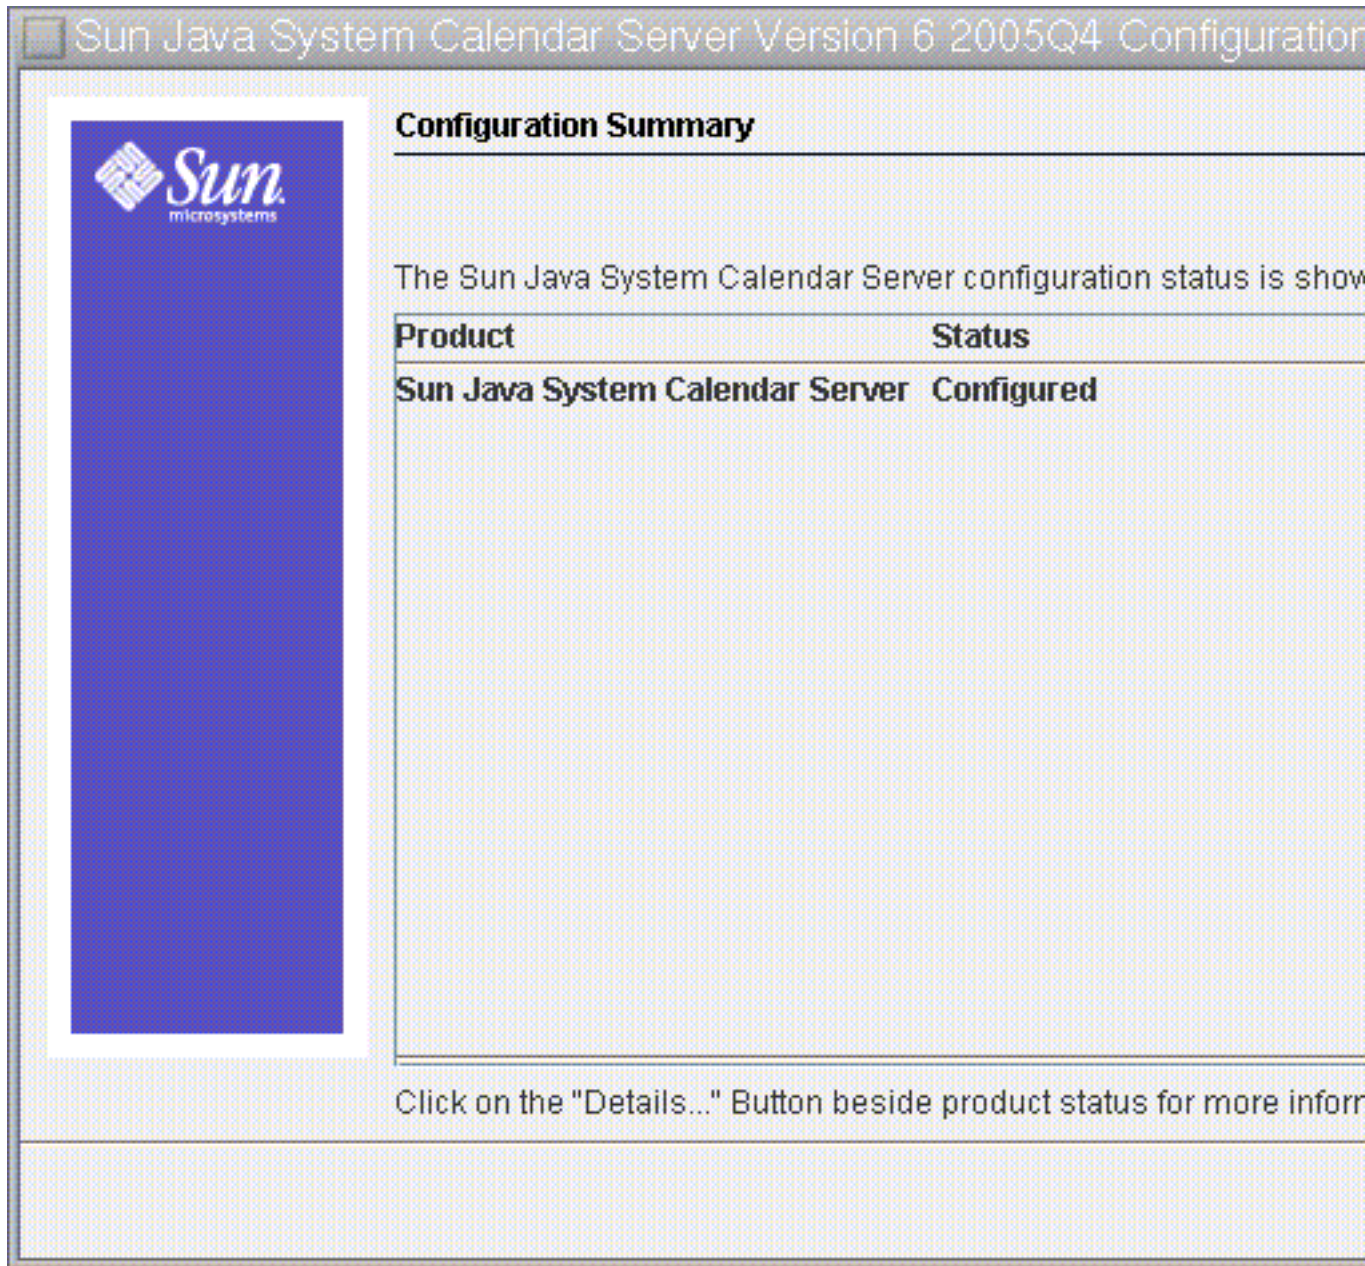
Sun Java System Calendar Server Version 6 2005Q4 Configuratior

Sun microsystems

Configuration Summary

The Sun Java System Calendar Server configuration status is shov

| Product | Status |
|---|---|
| Sun Java System Calendar Server | Configured |

Click on the "Details..." Button beside product status for more inforr